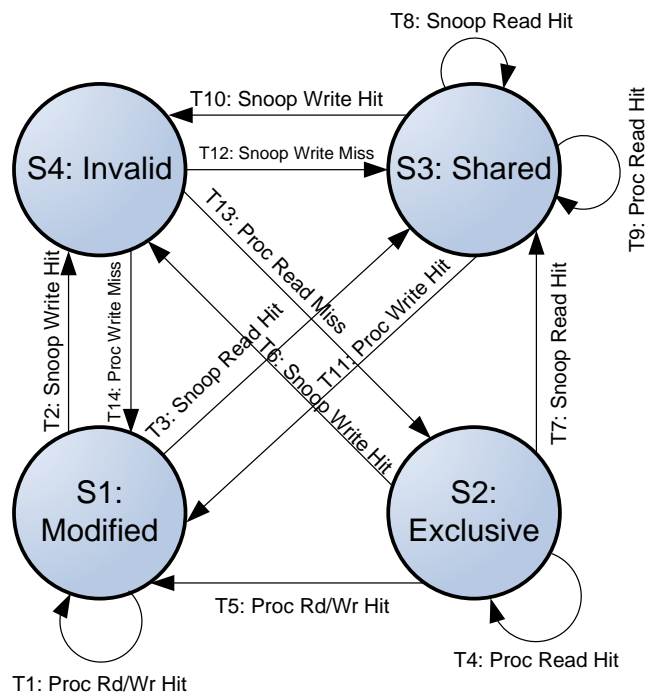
T8: Snoop Read Hit

T10: Snoop Write Hit

T12: Snoop Write Miss

S4: Invalid

S3: Shared

T9: Proc Read Hit

T13: Proc Read Miss

T2: Snoop Write Hit

T14: Proc Write Miss

T3: Snoop Read Hit

T6: Snoop Write Hit

T11: Proc Write Hit

T7: Snoop Read Hit

S1: Modified

S2: Exclusive

T5: Proc Rd/Wr Hit

T4: Proc Read Hit

T1: Proc Rd/Wr Hit